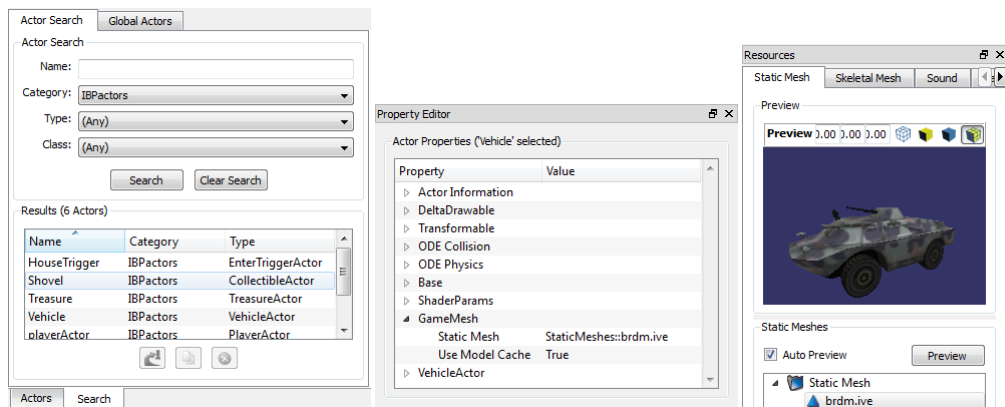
Actor Search | Global Actors

Actor Search

Name:

Category: IBPactors

Type: (Any)

Class: (Any)

Search | Clear Search

Results (6 Actors)

| Name | Category | Type |
|---|---|---|
| HouseTrigger | IBPactors | EnterTriggerActor |
| Shovel | IBPactors | CollectibleActor |
| Treasure | IBPactors | TreasureActor |
| Vehicle | IBPactors | VehicleActor |
| playerActor | IBPactors | PlayerActor |

Actors | Search

Property Editor

Actor Properties ('Vehicle' selected)

| Property | Value |
|---|---|
| Actor Information | |
| DeltaDrawable | |
| Transformable | |
| ODE Collision | |
| ODE Physics | |
| Base | |
| ShaderParams | |
| GameMesh | |
| Static Mesh | StaticMeshes::brdm.ive |
| Use Model Cache | True |
| VehicleActor | |

Resources

Static Mesh | Skeletal Mesh | Sound

Preview

Preview .00 .00 .00

Static Meshes

Auto Preview | Preview

Static Mesh

brdm.ive